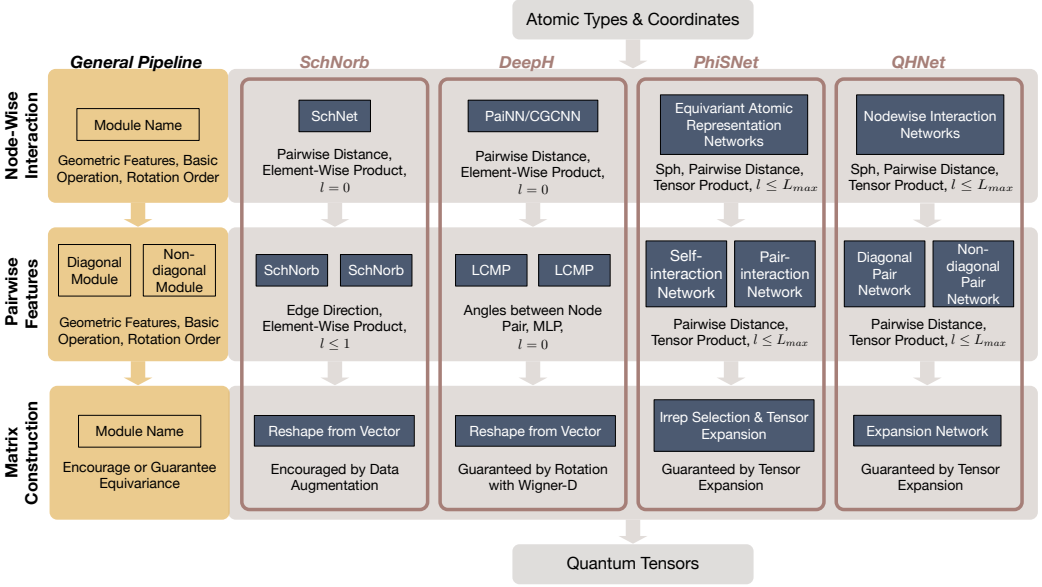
Atomic Types & Coordinates

General Pipeline

Node-Wise Interaction

Module Name

Geometric Features, Basic Operation, Rotation Order

Pairwise Features

Diagonal Module

Non-diagonal Module

Geometric Features, Basic Operation, Rotation Order

Matrix Construction

Module Name

Encourage or Guarantee Equivariance

SchNorb

SchNet

Pairwise Distance, Element-Wise Product, $l = 0$

SchNorb

SchNorb

Edge Direction, Element-Wise Product, $l \leq 1$

Reshape from Vector

Encouraged by Data Augmentation

DeepH

PaiNN/CGCNN

Pairwise Distance, Element-Wise Product, $l = 0$

LCMP

LCMP

Angles between Node Pair, MLP, $l = 0$

Reshape from Vector

Guaranteed by Rotation with Wigner-D

PhiSNet

Equivariant Atomic Representation Networks

Sph, Pairwise Distance, Tensor Product, $l \leq L_{max}$

Self-interaction Network

Pair-interaction Network

Pairwise Distance, Tensor Product, $l \leq L_{max}$

Irrep Selection & Tensor Expansion

Guaranteed by Tensor Expansion

QHNet

Nodewise Interaction Networks

Sph, Pairwise Distance, Tensor Product, $l \leq L_{max}$

Diagonal Pair Network

Non-diagonal Pair Network

Pairwise Distance, Tensor Product, $l \leq L_{max}$

Expansion Network

Guaranteed by Tensor Expansion

Quantum Tensors